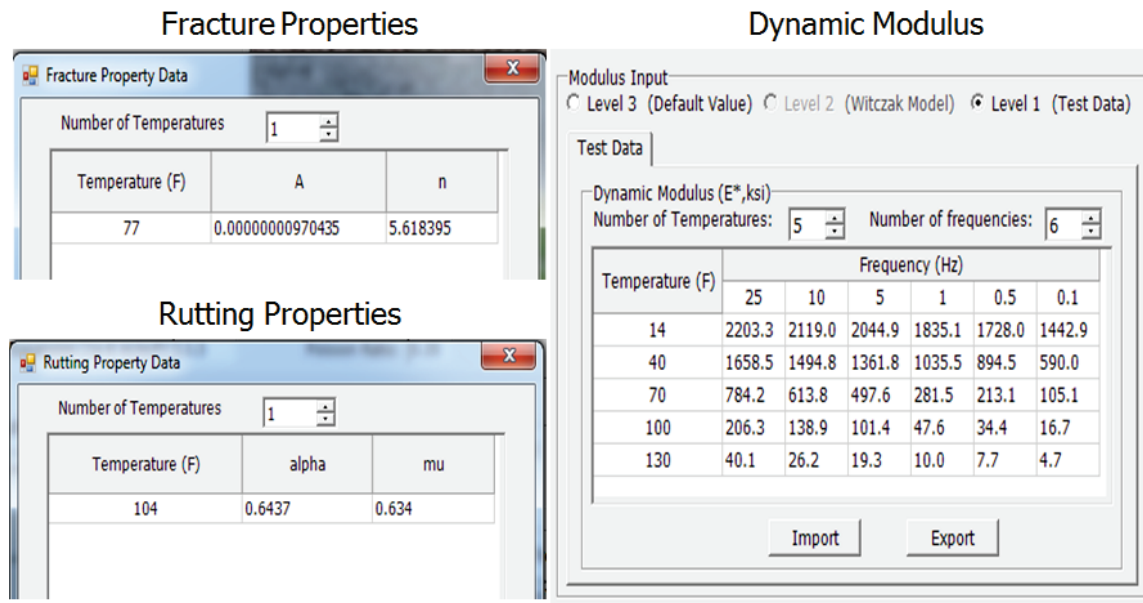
Fracture Properties

Fracture Property Data

Number of Temperatures 1

| Temperature (F) | A | n |
|---|---|---|
| 77 | 0.00000000970435 | 5.618395 |

Rutting Properties

Rutting Property Data

Number of Temperatures 1

| Temperature (F) | alpha | mu |
|---|---|---|
| 104 | 0.6437 | 0.634 |

Dynamic Modulus

Modulus Input
Level 3 (Default Value) Level 2 (Witczak Model) Level 1 (Test Data)

Test Data

Dynamic Modulus (E*,ksi)
Number of Temperatures: 5 Number of frequencies: 6

| Temperature (F) | Frequency (Hz) 25 | 10 | 5 | 1 | 0.5 | 0.1 |
|---|---|---|---|---|---|---|
| 14 | 2203.3 | 2119.0 | 2044.9 | 1835.1 | 1728.0 | 1442.9 |
| 40 | 1658.5 | 1494.8 | 1361.8 | 1035.5 | 894.5 | 590.0 |
| 70 | 784.2 | 613.8 | 497.6 | 281.5 | 213.1 | 105.1 |
| 100 | 206.3 | 138.9 | 101.4 | 47.6 | 34.4 | 16.7 |
| 130 | 40.1 | 26.2 | 19.3 | 10.0 | 7.7 | 4.7 |

Import Export